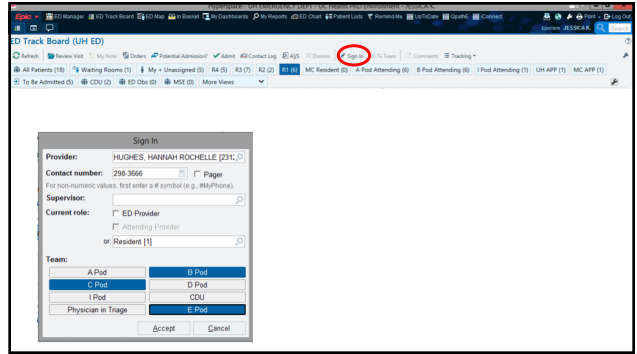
Hyperspace - UH EMERGENCY DEPT - UC Health PRD Environment - JESSICA K.

Epic ED Manager ED Track Board ED Map In Basket My Dashboards My Reports ED Chart Patient Lists Remind Me UpToDate QpathE iConnect

Print Log Out

ED Track Board (UH ED)

Refresh Review Visit My Note Orders Potential Admission? Admit Contact Log AJS Blanket Sign In To Team Comments Tracking

All Patients (18) Waiting Rooms (1) My + Unassigned (5) R4 (5) R3 (7) R2 (2) R1 (6) MC Resident (0) A Pod Attending (6) B Pod Attending (6) I Pod Attending (1) UH APP (1) MC APP (1)

To Be Admitted (5) CDU (2) ED Obs (0) MSE (0) More Views

Sign In

Provider: HUGHES, HANNAH ROCHELLE [231]

Contact number: 298-3666 Pager

For non-numeric values, first enter a # symbol (e.g., #MyPhone).

Supervisor:

Current role: ED Provider

Attending Provider

or: Resident [1]

Team:

| A Pod | B Pod |
|---|---|
| C Pod | D Pod |
| I Pod | CDU |
| Physician in Triage | E Pod |

Accept Cancel